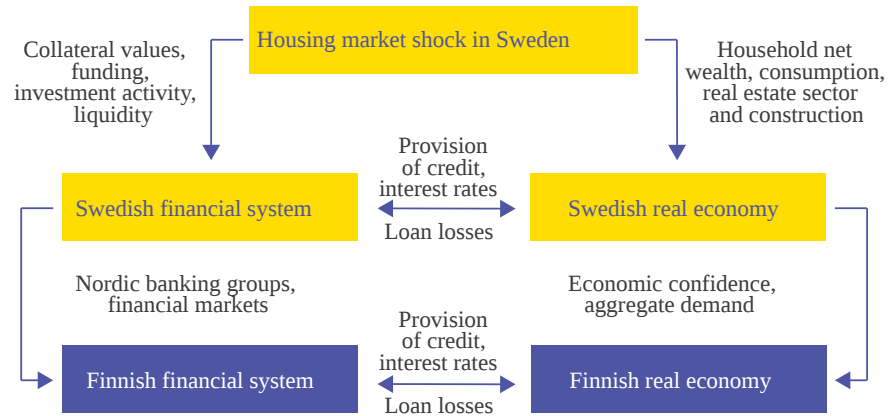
Housing market shock in Sweden

Collateral values, funding, investment activity, liquidity

Household net wealth, consumption, real estate sector and construction

Provision of credit, interest rates

Swedish financial system

Swedish real economy

Loan losses

Nordic banking groups, financial markets

Economic confidence, aggregate demand

Provision of credit, interest rates

Finnish financial system

Finnish real economy

Loan losses